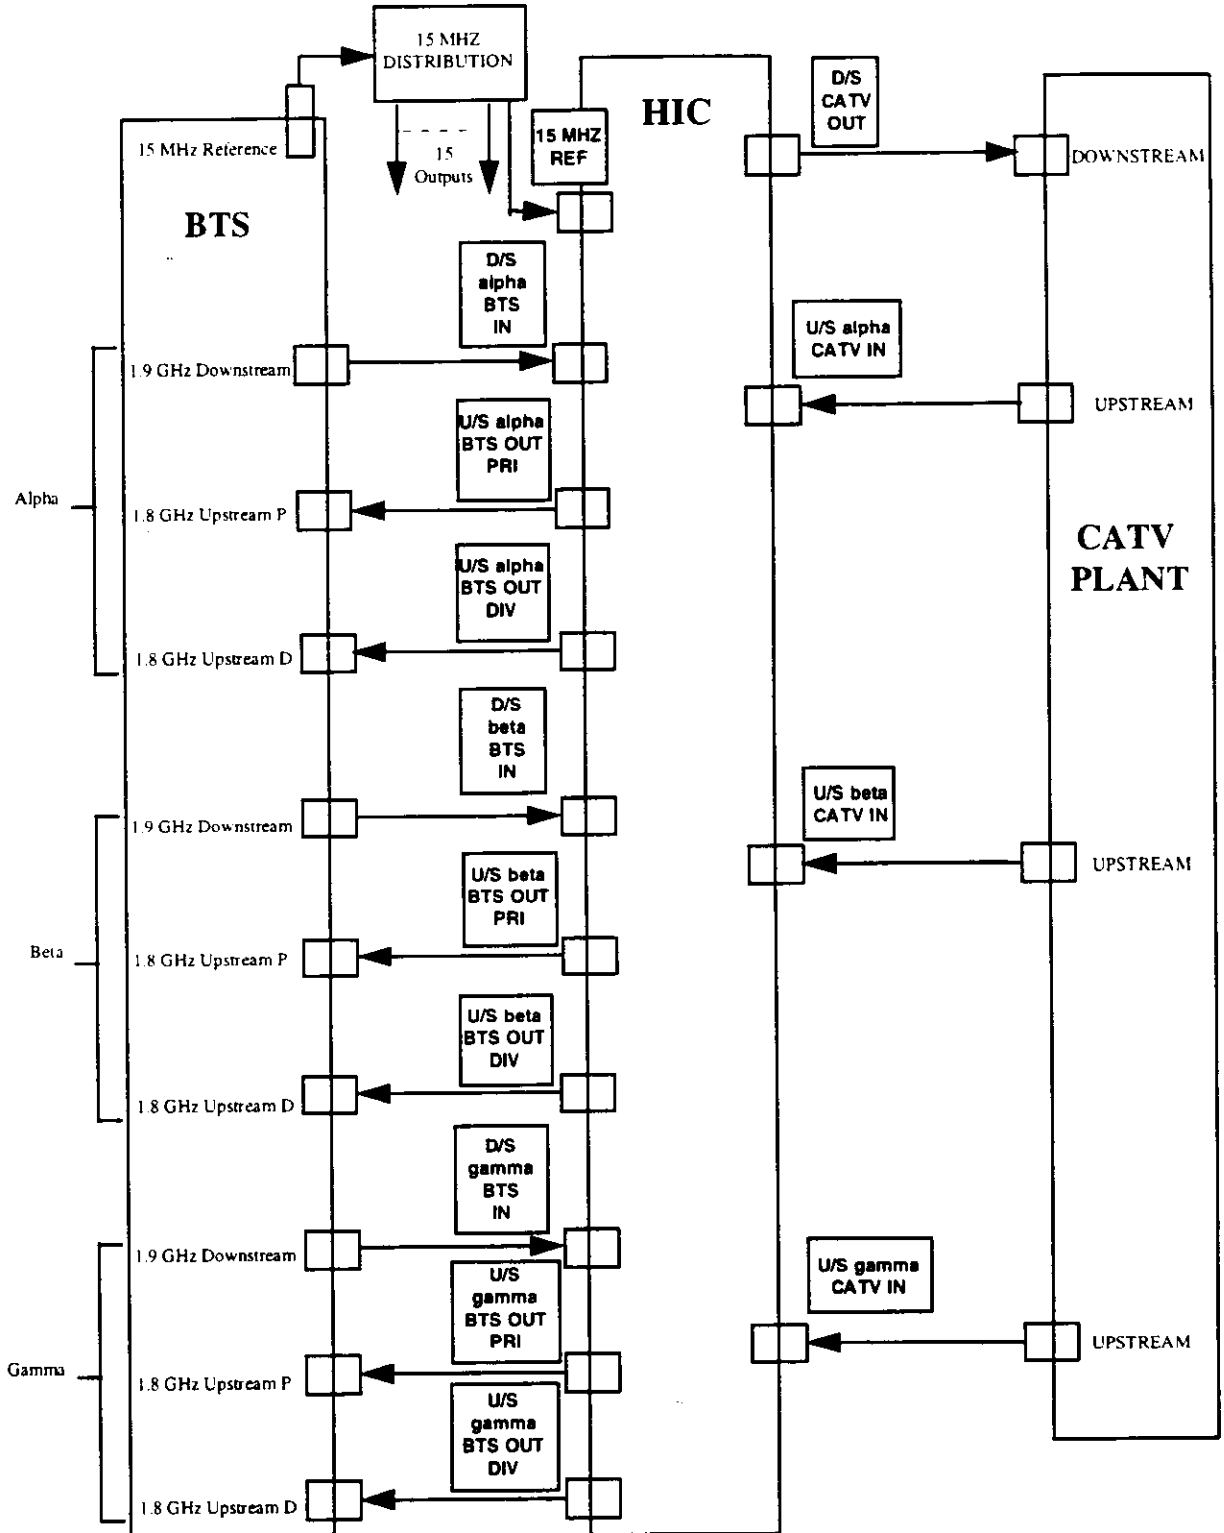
15 MHZ DISTRIBUTION

HIC

D/S CATV OUT

15 MHz Reference

15 Outputs

15 MHZ REF

DOWNSTREAM

BTS

D/S alpha BTS IN

U/S alpha CATV IN

1.9 GHz Downstream

UPSTREAM

U/S alpha BTS OUT PRI

Alpha

1.8 GHz Upstream P

CATV PLANT

U/S alpha BTS OUT DIV

1.8 GHz Upstream D

D/S beta BTS IN

U/S beta CATV IN

1.9 GHz Downstream

UPSTREAM

U/S beta BTS OUT PRI

Beta

1.8 GHz Upstream P

U/S beta BTS OUT DIV

1.8 GHz Upstream D

D/S gamma BTS IN

1.9 GHz Downstream

U/S gamma BTS OUT PRI

U/S gamma CATV IN

UPSTREAM

Gamma

1.8 GHz Upstream P

U/S gamma BTS OUT DIV

1.8 GHz Upstream D